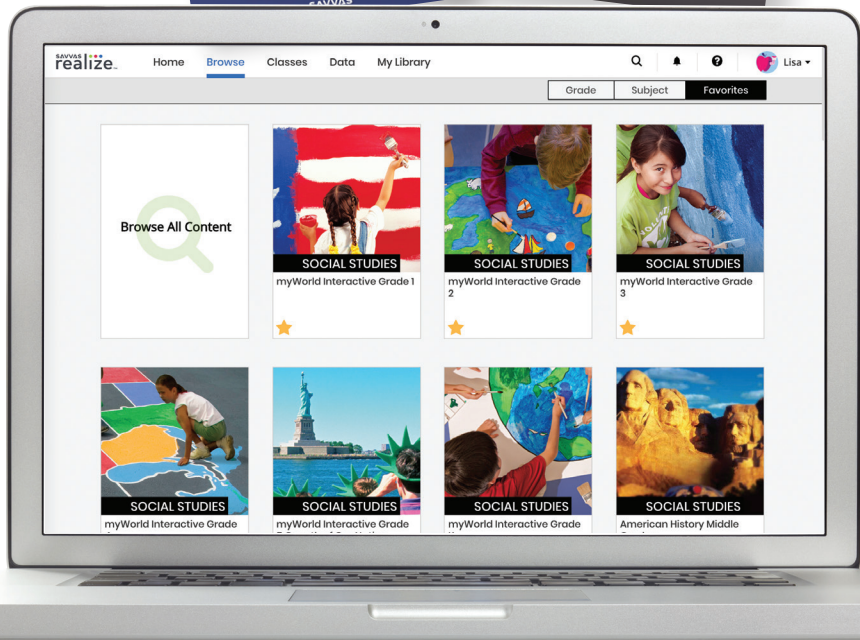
SAVVAS realize.

Home Browse Classes Data My Library

Lisa

Grade Subject Favorites

Browse All Content

SOCIAL STUDIES
myWorld Interactive Grade 1

SOCIAL STUDIES
myWorld Interactive Grade 2

SOCIAL STUDIES
myWorld Interactive Grade 3

SOCIAL STUDIES
myWorld Interactive Grade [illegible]

SOCIAL STUDIES
myWorld Interactive Grade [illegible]

SOCIAL STUDIES
myWorld Interactive Grade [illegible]

SOCIAL STUDIES
American History Middle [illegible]